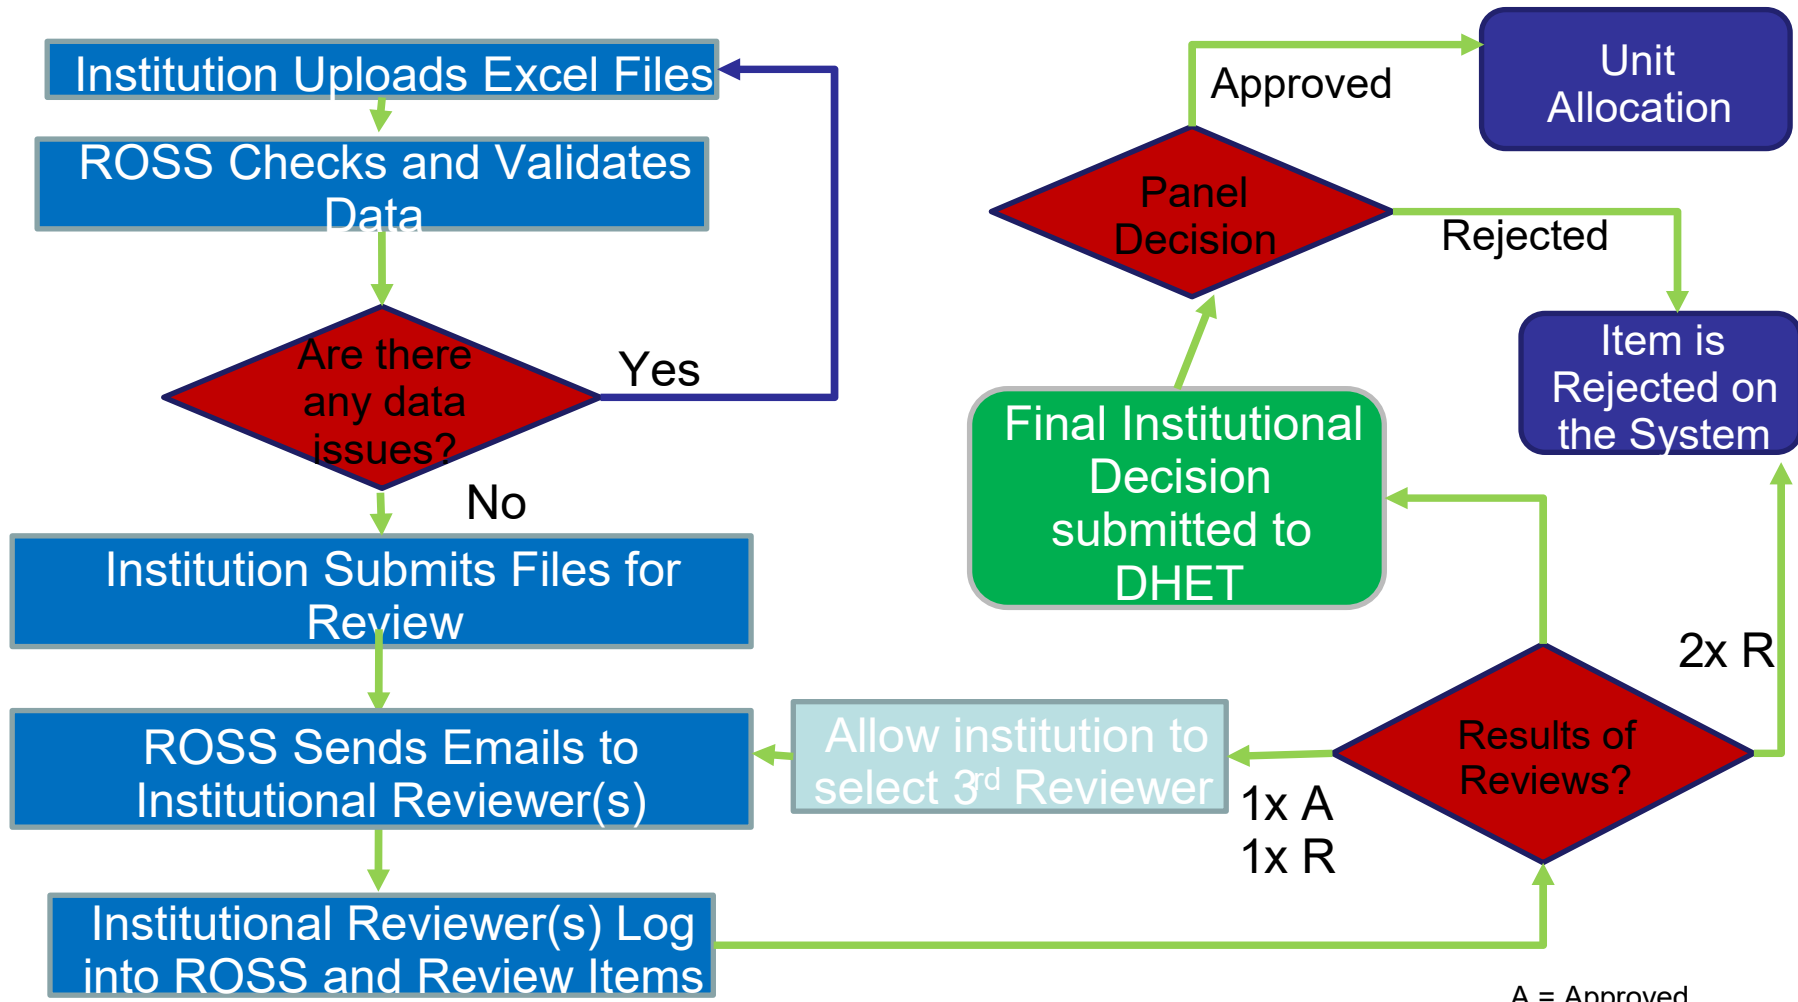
Institution Uploads Excel Files

ROSS Checks and Validates Data

Are there any data issues?

Yes

No

Institution Submits Files for Review

ROSS Sends Emails to Institutional Reviewer(s)

Institutional Reviewer(s) Log into ROSS and Review Items

Approved

Unit Allocation

Panel Decision

Rejected

Item is Rejected on the System

Final Institutional Decision submitted to DHET

2x R

Allow institution to select 3$^{rd}$ Reviewer

Results of Reviews?

1x A
1x R

A = Approved